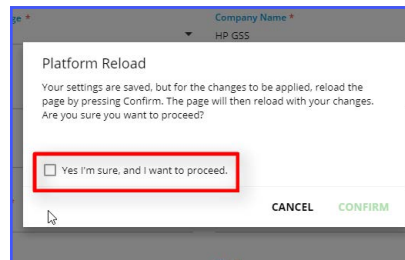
ge *

Company Name *

HP GSS

Platform Reload

Your settings are saved, but for the changes to be applied, reload the page by pressing Confirm. The page will then reload with your changes. Are you sure you want to proceed?

Yes I'm sure, and I want to proceed.

CANCEL

CONFIRM